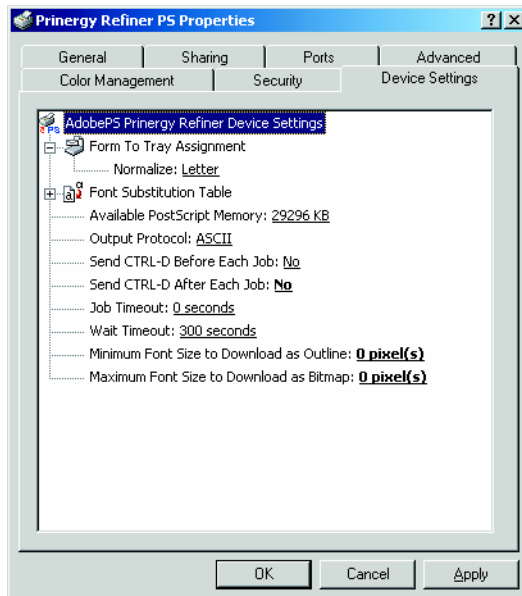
Prinergy Refiner PS Properties ? X

General | Sharing | Ports | Advanced
Color Management | Security | Device Settings

AdobePS Prinergy Refiner Device Settings
Form To Tray Assignment
Normalize: Letter
Font Substitution Table
Available PostScript Memory: 29296 KB
Output Protocol: ASCII
Send CTRL-D Before Each Job: No
Send CTRL-D After Each Job: No
Job Timeout: 0 seconds
Wait Timeout: 300 seconds
Minimum Font Size to Download as Outline: 0 pixel(s)
Maximum Font Size to Download as Bitmap: 0 pixel(s)

OK | Cancel | Apply